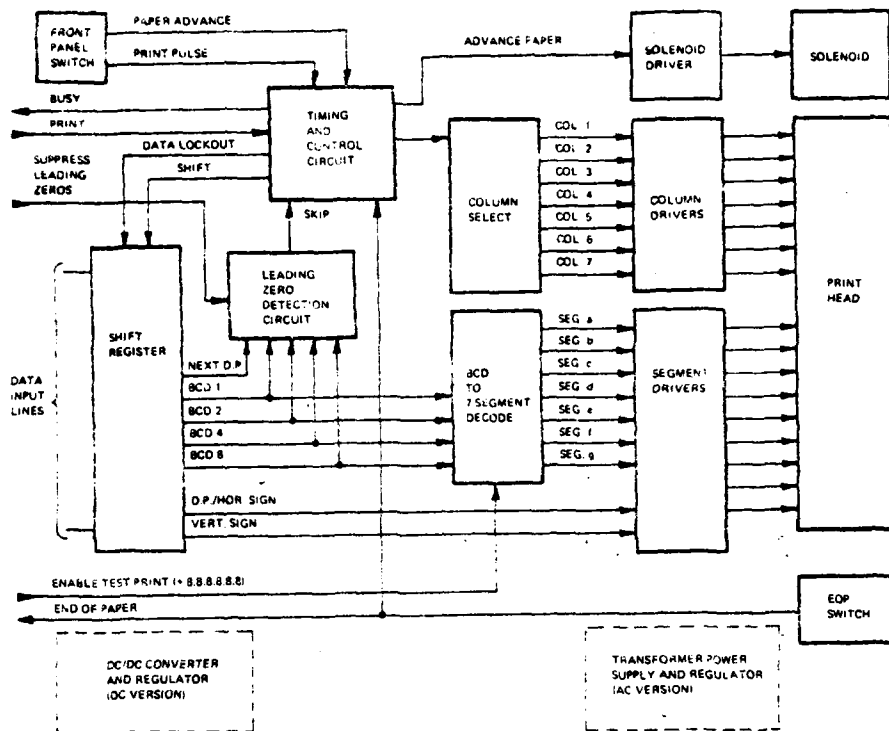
FRONT PANEL SWITCH

PAPER ADVANCE

PRINT PULSE

ADVANCE PAPER

SOLENOID DRIVER

SOLENOID

BUSY

PRINT

DATA LOCKOUT

SUPPRESS LEADING ZEROS

SHIFT

TIMING AND CONTROL CIRCUIT

SKIP

COLUMN SELECT

COL 1
COL 2
COL 3
COL 4
COL 5
COL 6
COL 7

COLUMN DRIVERS

PRINT HEAD

LEADING ZERO DETECTION CIRCUIT

SHIFT REGISTER

DATA INPUT LINES

NEXT D.P.
BCD 1
BCD 2
BCD 4
BCD 8

BCD TO 7 SEGMENT DECODE

SEG a
SEG b
SEG c
SEG d
SEG e
SEG f
SEG g

SEGMENT DRIVERS

D.P./HOR SIGN

VERT. SIGN

ENABLE TEST PRINT (+ 8.8.8.8.8.8)

END OF PAPER

EOP SWITCH

DC/DC CONVERTER AND REGULATOR (DC VERSION)

TRANSFORMER POWER SUPPLY AND REGULATOR (AC VERSION)